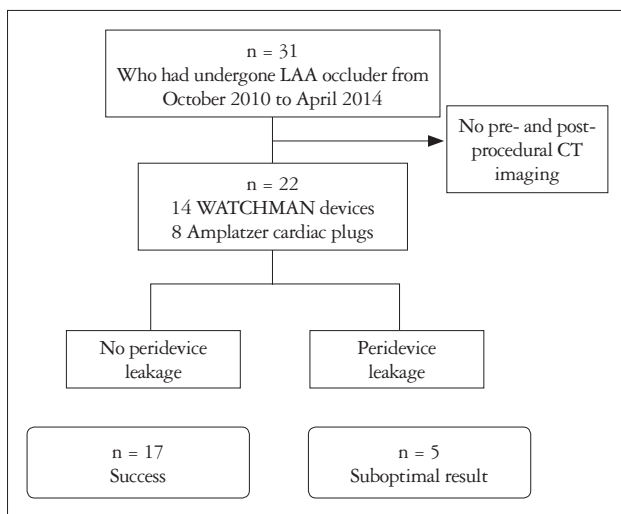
n = 31
Who had undergone LAA occluder from October 2010 to April 2014

No pre- and post-procedural CT imaging

n = 22
14 WATCHMAN devices
8 Amplatzer cardiac plugs

No peridevice leakage

Peridevice leakage

n = 17
Success

n = 5
Suboptimal result